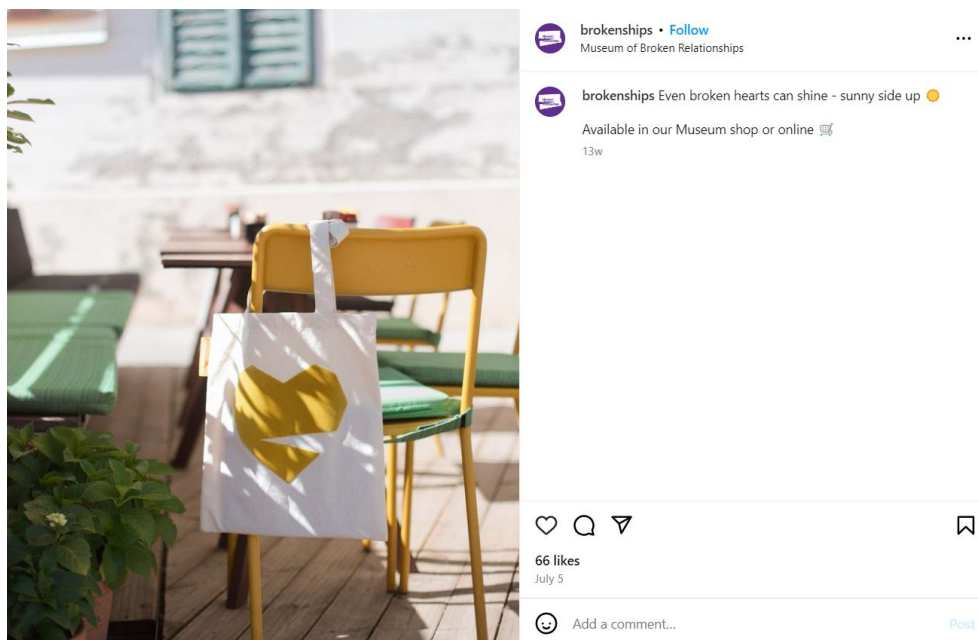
brokenships • Follow
Museum of Broken Relationships

...

brokenships Even broken hearts can shine - sunny side up 🌞

Available in our Museum shop or online 🛒

13w

66 likes
July 5

Add a comment...

Post